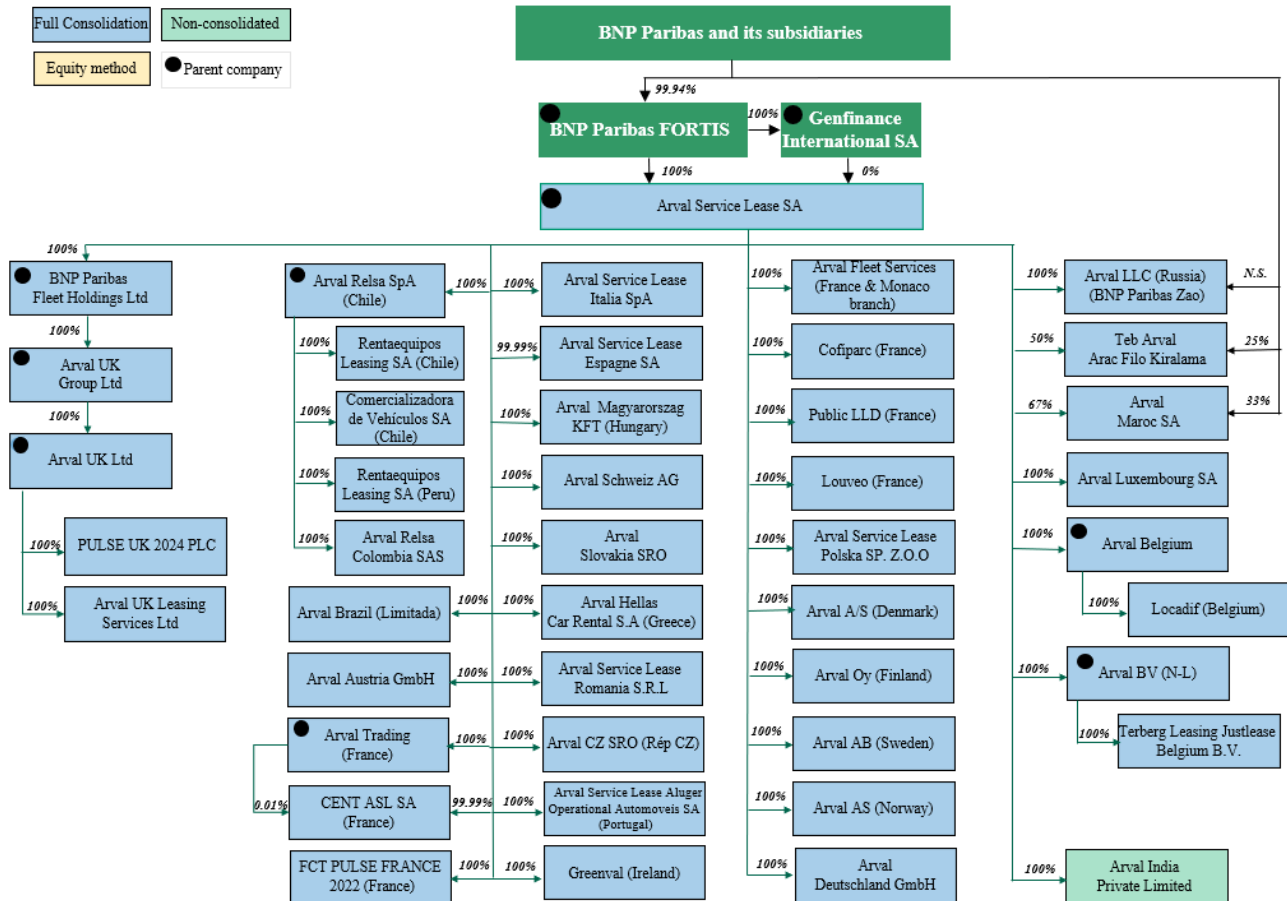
Full Consolidation
Non-consolidated
Equity method
Parent company

BNP Paribas and its subsidiaries

99.94%

BNP Paribas FORTIS

100%

Genfinance International SA

100%

0%

Arval Service Lease SA

100%
BNP Paribas Fleet Holdings Ltd
100%
Arval UK Group Ltd
100%
Arval UK Ltd
100%
PULSE UK 2024 PLC
100%
Arval UK Leasing Services Ltd

Arval Relsa SpA (Chile)
100%
Rentaequipos Leasing SA (Chile)
100%
Comercializadora de Vehículos SA (Chile)
100%
Rentaequipos Leasing SA (Peru)
100%
Arval Relsa Colombia SAS
100%
Arval Brazil (Limitada)
100%
Arval Austria GmbH
Arval Trading (France)
100%
0.01%
CENT ASL SA (France)
99.99%
FCT PULSE FRANCE 2022 (France)
100%

100%
Arval Service Lease Italia SpA
99.99%
Arval Service Lease Espagne SA
100%
Arval Magyarorszag KFT (Hungary)
100%
Arval Schweiz AG
100%
Arval Slovakia SRO
100%
Arval Hellas Car Rental S.A (Greece)
100%
Arval Service Lease Romania S.R.L
100%
Arval CZ SRO (Rép CZ)
100%
Arval Service Lease Aluger Operational Automoveis SA (Portugal)
100%
Greenval (Ireland)

100%
Arval Fleet Services (France & Monaco branch)
100%
Cofiparc (France)
100%
Public LLD (France)
100%
Louveo (France)
100%
Arval Service Lease Polska SP. Z.O.O
100%
Arval A/S (Denmark)
100%
Arval Oy (Finland)
100%
Arval AB (Sweden)
100%
Arval AS (Norway)
100%
Arval Deutschland GmbH

100%
Arval LLC (Russia) (BNP Paribas Zao)
N.S.
50%
Teb Arval Arac Filo Kiralama
25%
67%
Arval Maroc SA
33%
100%
Arval Luxembourg SA
100%
Arval Belgium
100%
Locadif (Belgium)
100%
Arval BV (N-L)
100%
Terberg Leasing Justlease Belgium B.V.
100%
Arval India Private Limited